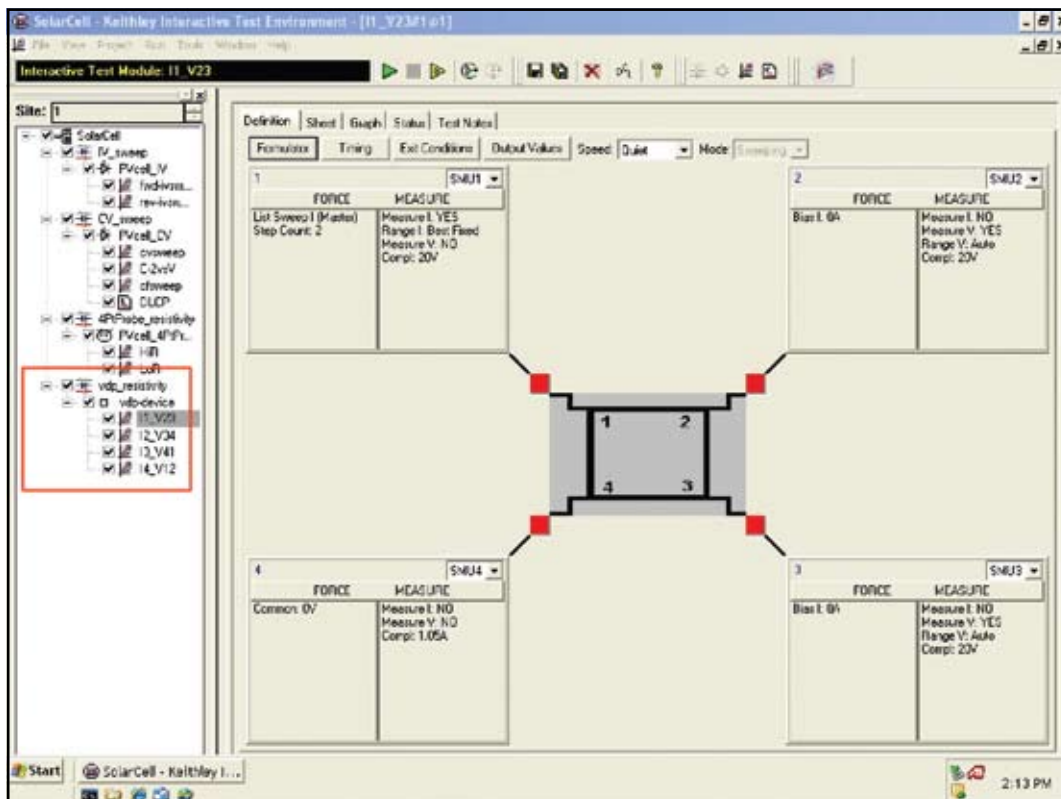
SolarCell - Keithley Interactive Test Environment - [I1_V23#1@1]

File View Project Run Tools Window Help

Interactive Test Module: I1_V23

Site: 1

SolarCell
IV_sweep
PVcell_IV
fwd-ivsw...
rev-ivsw...
CV_sweep
PVcell_CV
cvsweep
C-2vsV
cfsweep
DLCP
4PtProbe_resistivity
PVcell_4PtPr...
HiR
LoR
vdp_resistivity
vdp-device
I1_V23
I2_V34
I3_V41
I4_V12

Definition | Sheet | Graph | Status | Test Notes

Formulator | Timing | Exit Conditions | Output Values | Speed: Quiet | Mode: Sweeping

1 SMU1

| FORCE | MEASURE |
|---|---|
| List Sweep I (Master) Step Count: 2 | Measure I: YES Range I: Best Fixed Measure V: NO Compl: 20V |

2 SMU2

| FORCE | MEASURE |
|---|---|
| Bias I: 0A | Measure I: NO Measure V: YES Range V: Auto Compl: 20V |

1 2 4 3

4 SMU4

| FORCE | MEASURE |
|---|---|
| Common: 0V | Measure I: NO Measure V: NO Compl: 1.05A |

3 SMU3

| FORCE | MEASURE |
|---|---|
| Bias I: 0A | Measure I: NO Measure V: YES Range V: Auto Compl: 20V |

Start | SolarCell - Keithley I...

2:13 PM